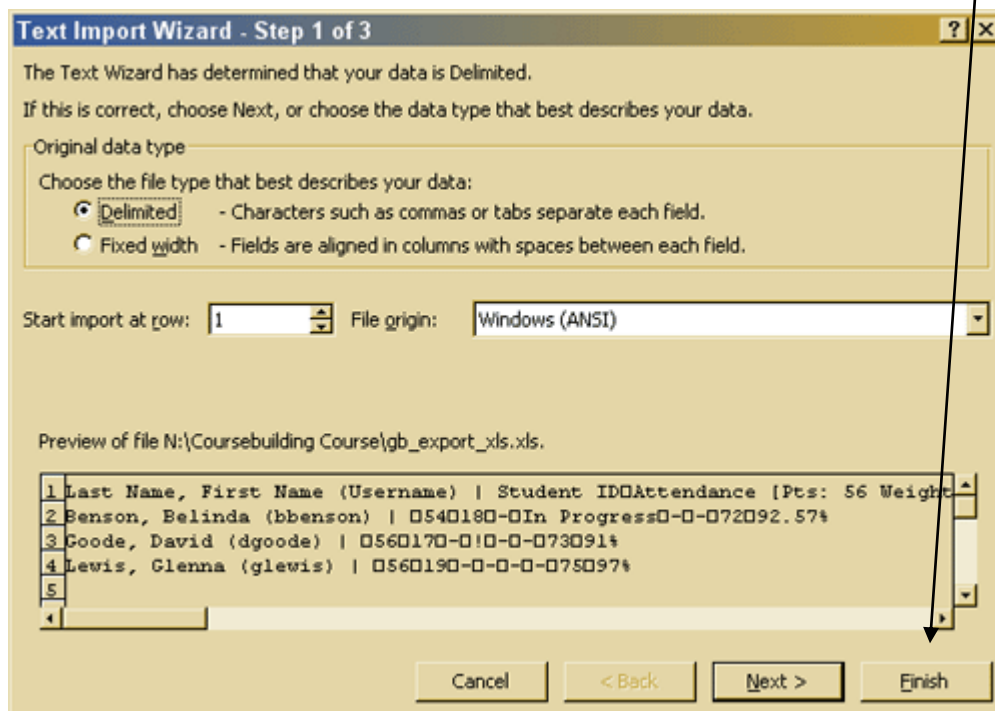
Text Import Wizard - Step 1 of 3

?

The Text Wizard has determined that your data is Delimited.

If this is correct, choose Next, or choose the data type that best describes your data.

Original data type

Choose the file type that best describes your data:

Delimited - Characters such as commas or tabs separate each field.

Fixed width - Fields are aligned in columns with spaces between each field.

Start import at row: 1

File origin: Windows (ANSI)

Preview of file N:\Coursebuilding Course\gb_export_xls.xls.

1 Last Name, First Name (Username) | Student ID□Attendance [Pts: 56 Weight
2 Benson, Belinda (bbenson) | 054□18□-□In Progress□-□-□72□92.57%
3 Goode, David (dgoode) | 056□17□-□!□-□-□73□91%
4 Lewis, Glenna (glewis) | 056□19□-□-□-□-□75□97%
5

Cancel

< Back

Next >

Finish